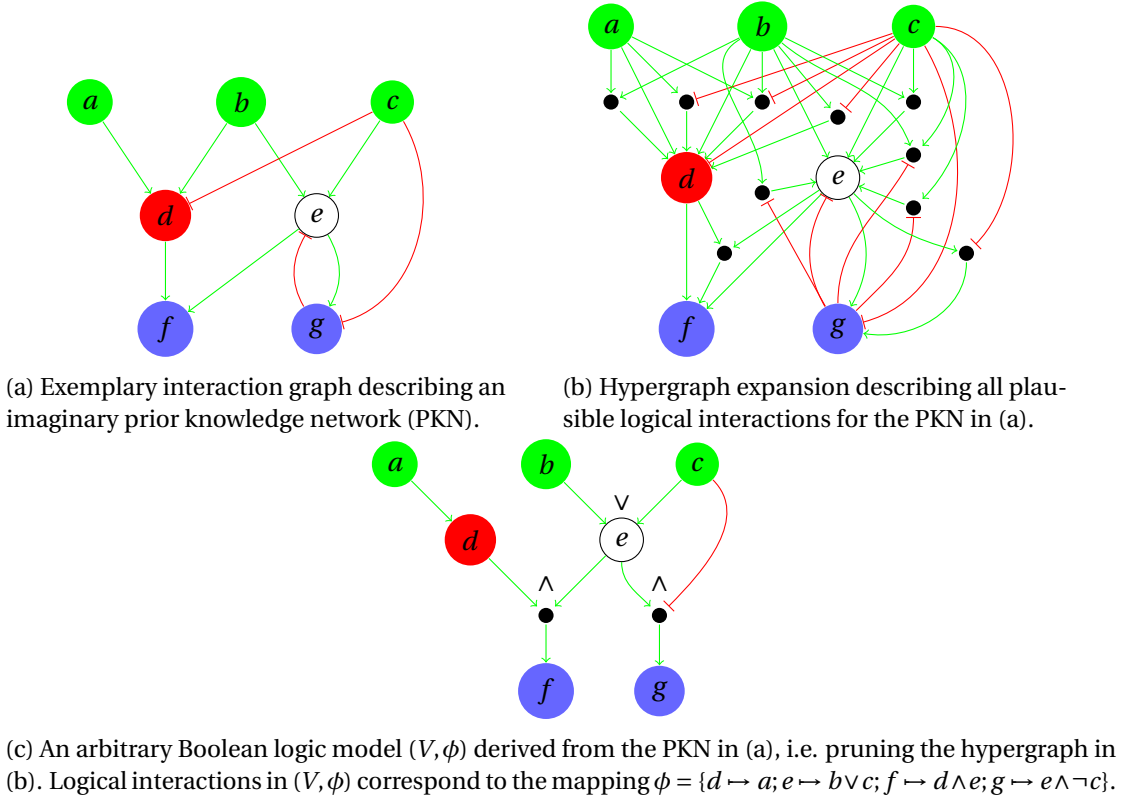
a
b
c
d
e
f
g

(a) Exemplary interaction graph describing an imaginary prior knowledge network (PKN).

a
b
c
d
e
f
g

(b) Hypergraph expansion describing all plausible logical interactions for the PKN in (a).

a
b
c
$\vee$
d
e
$\wedge$
$\wedge$
f
g

(c) An arbitrary Boolean logic model $(V,\phi)$ derived from the PKN in (a), i.e. pruning the hypergraph in (b). Logical interactions in $(V,\phi)$ correspond to the mapping $\phi = \{d \mapsto a; e \mapsto b \vee c; f \mapsto d \wedge e; g \mapsto e \wedge \neg c\}$.